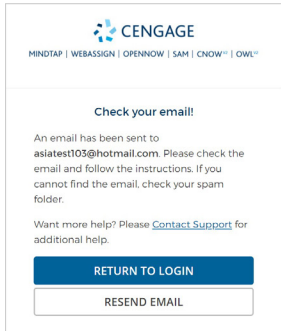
CENGAGE

MINDTAP | WEBASSIGN | OPENNOW | SAM | CNOW$^{v2}$ | OWL$^{v2}$

Check your email!

An email has been sent to **asiatest103@hotmail.com**. Please check the email and follow the instructions. If you cannot find the email, check your spam folder.

Want more help? Please Contact Support for additional help.

RETURN TO LOGIN

RESEND EMAIL